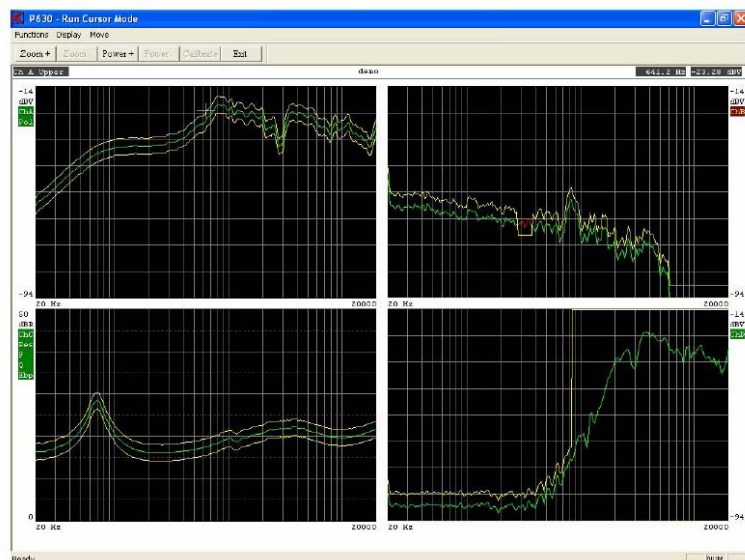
P630 - Run Cursor Mode

Functions Display Move

Zoom + Zoom - Power + Power - Calibrate Exit

Ch A Upper

demo

641.2 Hz -23.28 dBV

-14
dBV
ChA
Pol

-94
20 Hz
20000

-14
dBV
ChB

-94
20 Hz
20000

50
dBR
ChA
Sec
F
Q
Kbp

0
20 Hz
20000

-14
dBV
ChB

-94
20 Hz
20000

Ready

NUM